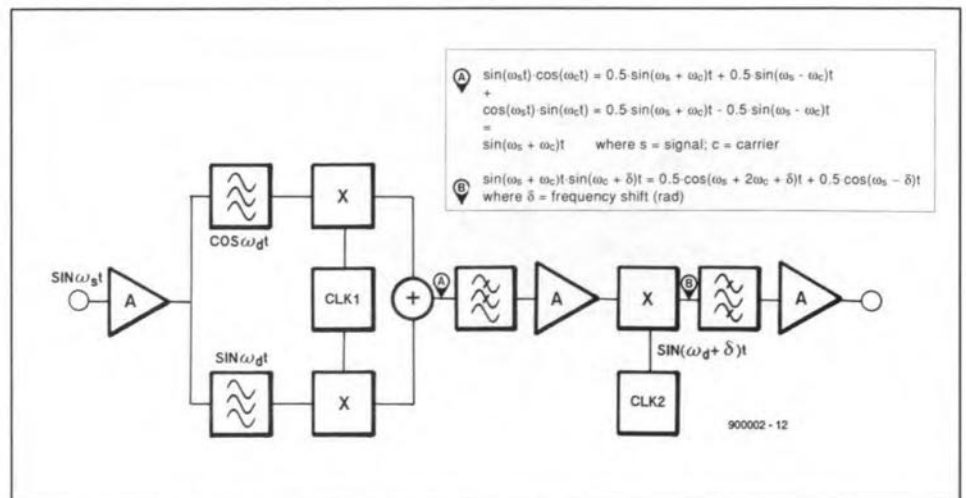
A $\sin(\omega_s t)\cdot\cos(\omega_c t) = 0.5\cdot\sin(\omega_s + \omega_c)t + 0.5\cdot\sin(\omega_s - \omega_c)t$
+
$\cos(\omega_s t)\cdot\sin(\omega_c t) = 0.5\cdot\sin(\omega_s + \omega_c)t - 0.5\cdot\sin(\omega_s - \omega_c)t$
=
$\sin(\omega_s + \omega_c)t$ where s = signal; c = carrier

B $\sin(\omega_s + \omega_c)t\cdot\sin(\omega_c + \delta)t = 0.5\cdot\cos(\omega_s + 2\omega_c + \delta)t + 0.5\cdot\cos(\omega_s - \delta)t$
where $\delta$ = frequency shift (rad)

$\text{SIN}\,\omega_s t$

A

$\text{COS}\,\omega_d t$

X

CLK1

X

$\text{SIN}\,\omega_d t$

+

A

A

X

B

$\text{SIN}(\omega_d + \delta)t$

CLK2

A

900002 - 12